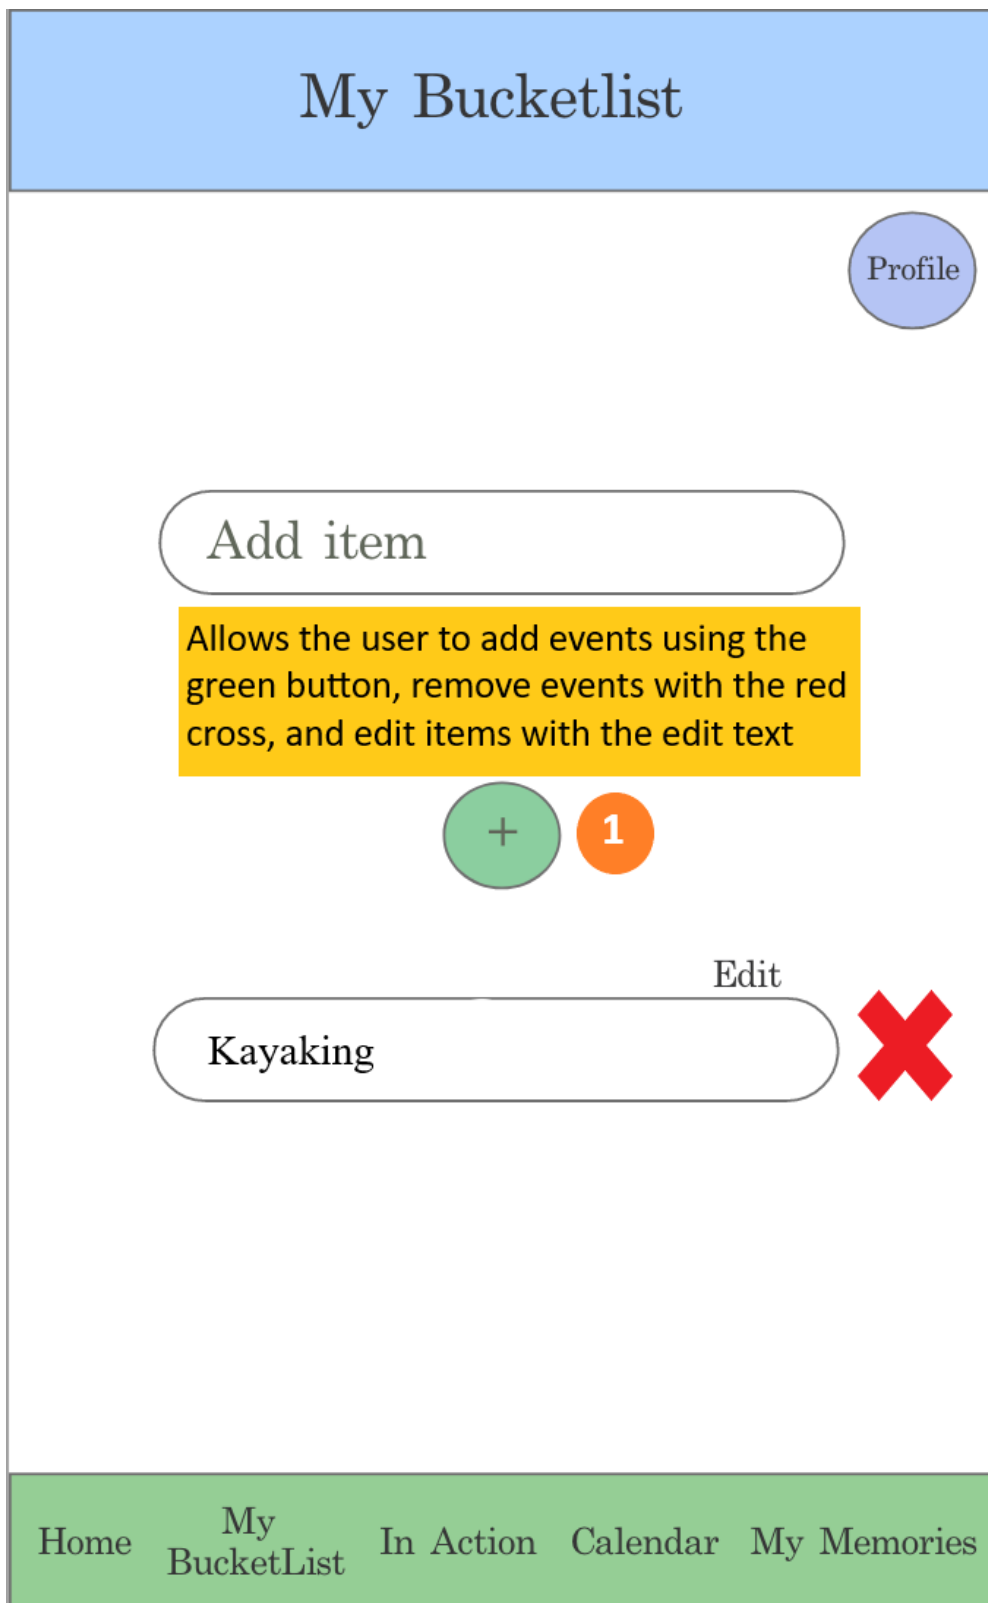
My Bucketlist

Profile

Add item

Allows the user to add events using the green button, remove events with the red cross, and edit items with the edit text

+

1

Edit

Kayaking

Home

My BucketList

In Action

Calendar

My Memories